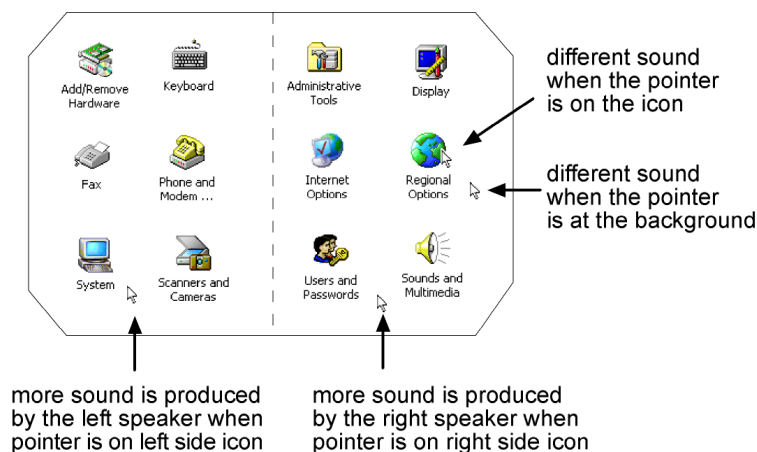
Add/Remove Hardware

Keyboard

Administrative Tools

Display

different sound when the pointer is on the icon

Fax

Phone and Modem ...

Internet Options

Regional Options

different sound when the pointer is at the background

System

Scanners and Cameras

Users and Passwords

Sounds and Multimedia

more sound is produced by the left speaker when pointer is on left side icon

more sound is produced by the right speaker when pointer is on right side icon